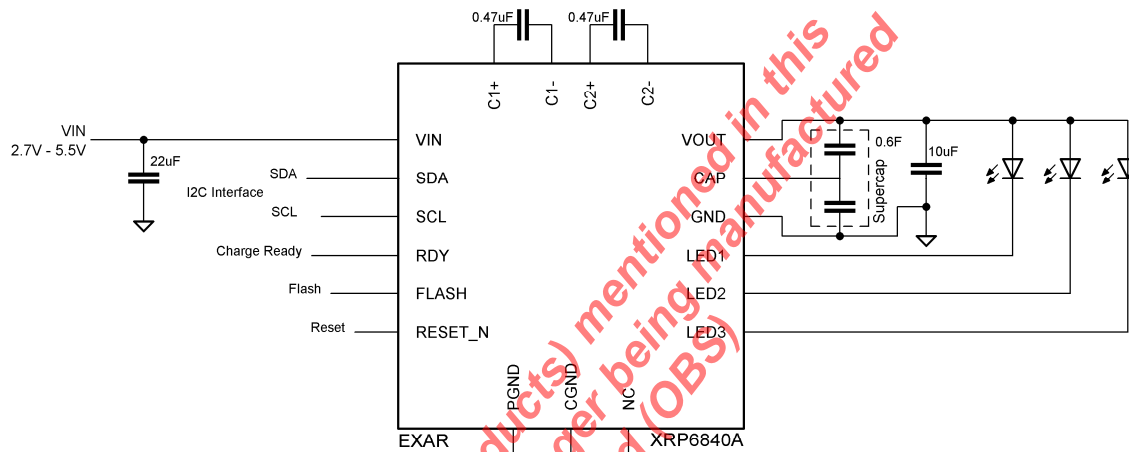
0.47uF
0.47uF
C1+
C1-
C2+
C2-
VIN
2.7V - 5.5V
22uF
SDA
I2C Interface
SCL
Charge Ready
Flash
Reset
VIN
SDA
SCL
RDY
FLASH
RESET_N
VOUT
CAP
GND
LED1
LED2
LED3
0.6F
Supercap
10uF
PGND
CGND
NC
EXAR
XRP6840A
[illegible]ducts) mentioned in this
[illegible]er being manufactured
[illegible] (OBS)